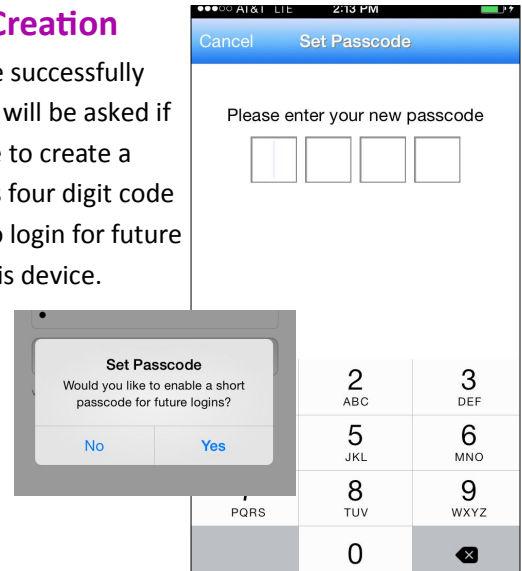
Creation

e successfully will be asked if to create a four digit code login for future is device.

●●●○○ AT&T LTE 2:13 PM

Cancel Set Passcode

Please enter your new passcode

Set Passcode
Would you like to enable a short passcode for future logins?

No Yes

2
ABC

3
DEF

5
JKL

6
MNO

PQRS

8
TUV

9
WXYZ

0